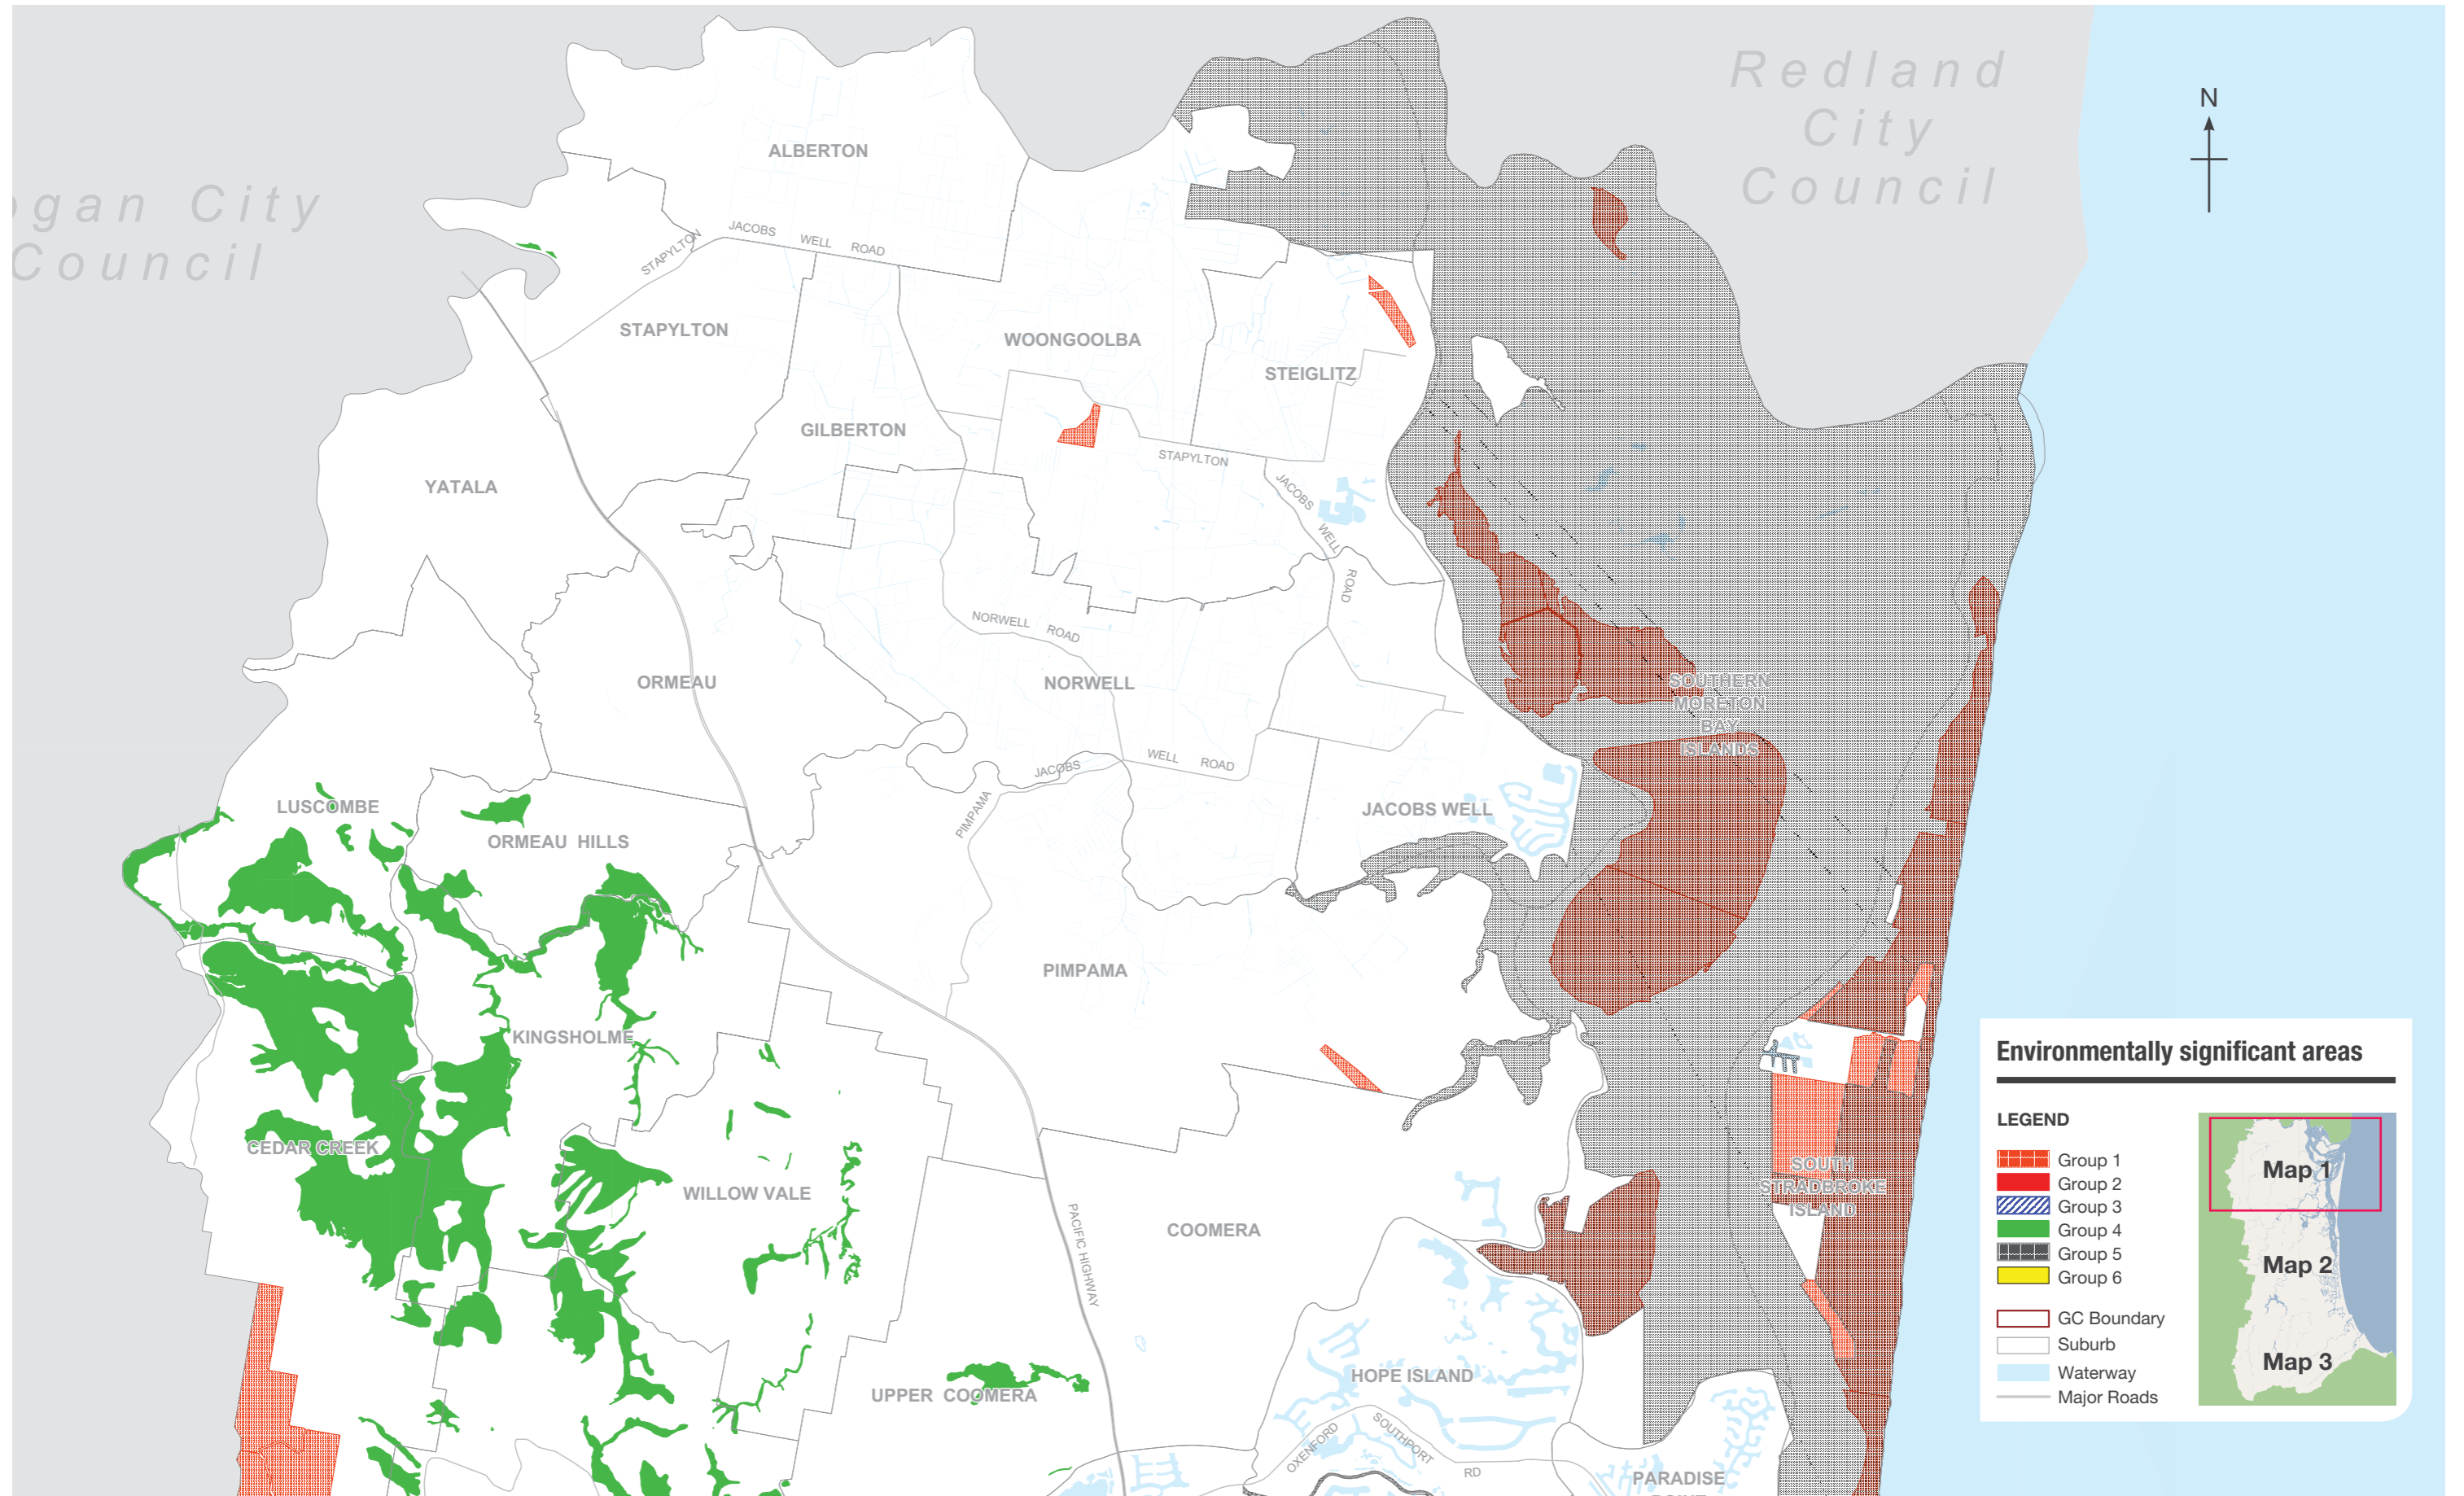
Redland City Council

ogan City Council

N

ALBERTON

STAPYLTON JACOBS WELL ROAD

STAPYLTON

WOONGOOLBA

STEIGLITZ

GILBERTON

STAPYLTON

JACOBS WELL ROAD

YATALA

NORWELL ROAD

ORMEAU

NORWELL

SOUTHERN MORETON BAY ISLANDS

WELL ROAD

JACOBS

PIMPAMA

JACOBS WELL

LUSCOMBE

ORMEAU HILLS

PIMPAMA

KINGSHOLME

CEDAR CREEK

WILLOW VALE

PACIFIC HIGHWAY

COOMERA

SOUTH STRADBROKE ISLAND

UPPER COOMERA

HOPE ISLAND

OXENFORD

SOUTHPORT RD

PARADISE

Environmentally significant areas

LEGEND

Group 1
Group 2
Group 3
Group 4
Group 5
Group 6

GC Boundary
Suburb
Waterway
Major Roads

Map 1
Map 2
Map 3